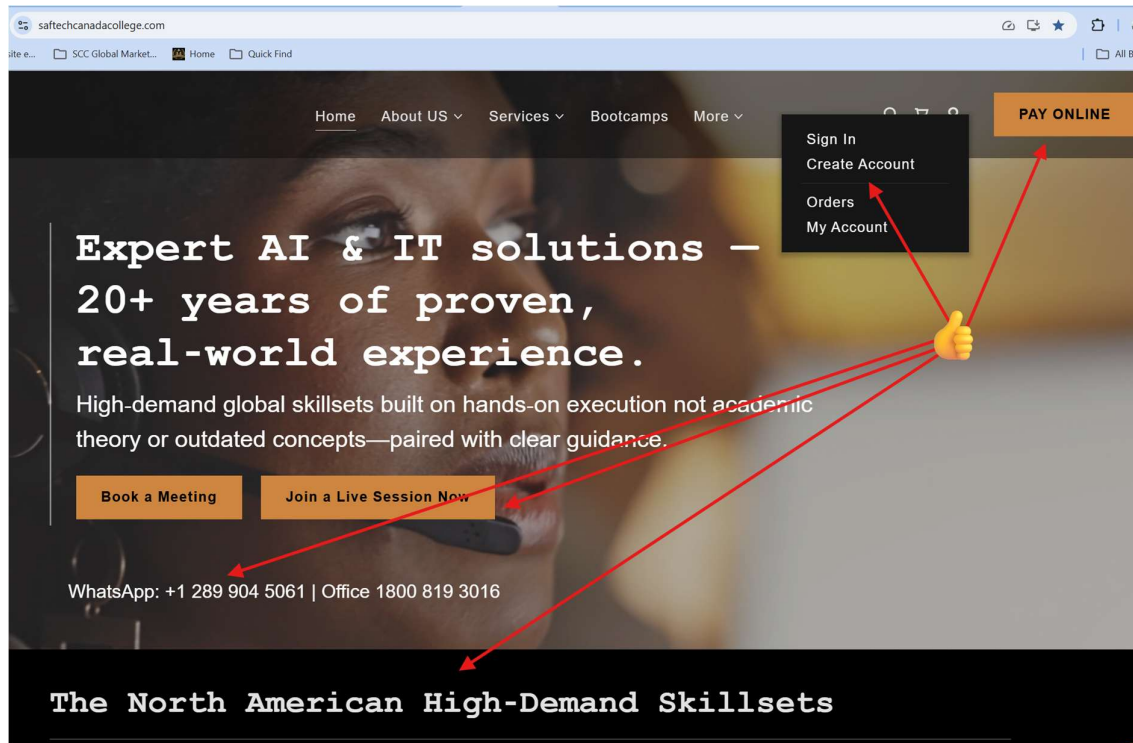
saftechcanadacollege.com

ite e... SCC Global Market... Home Quick Find All B

Home About US Services Bootcamps More

PAY ONLINE

Sign In
Create Account
Orders
My Account

Expert AI & IT solutions — 20+ years of proven, real-world experience.

High-demand global skillsets built on hands-on execution not academic theory or outdated concepts—paired with clear guidance.

Book a Meeting

Join a Live Session Now

WhatsApp: +1 289 904 5061 | Office 1800 819 3016

The North American High-Demand Skillsets